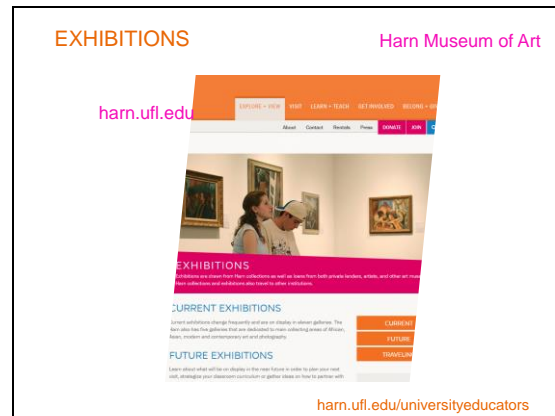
EXHIBITIONS

Harn Museum of Art

harn.ufl.edu

EXPLORE + VIEW VISIT LEARN + TEACH GET INVOLVED BECOME + GI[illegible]

About Contact Rentals Press DONATE JOIN

EXHIBITIONS

Exhibitions are drawn from Harn collections as well as loans from both private lenders, artists, and other mu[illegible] Harn collections and exhibitions also travel to other institutions.

CURRENT EXHIBITIONS

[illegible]

FUTURE EXHIBITIONS

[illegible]

CURRENT

FUTURE

TRAVELIN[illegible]

harn.ufl.edu/universityeducators